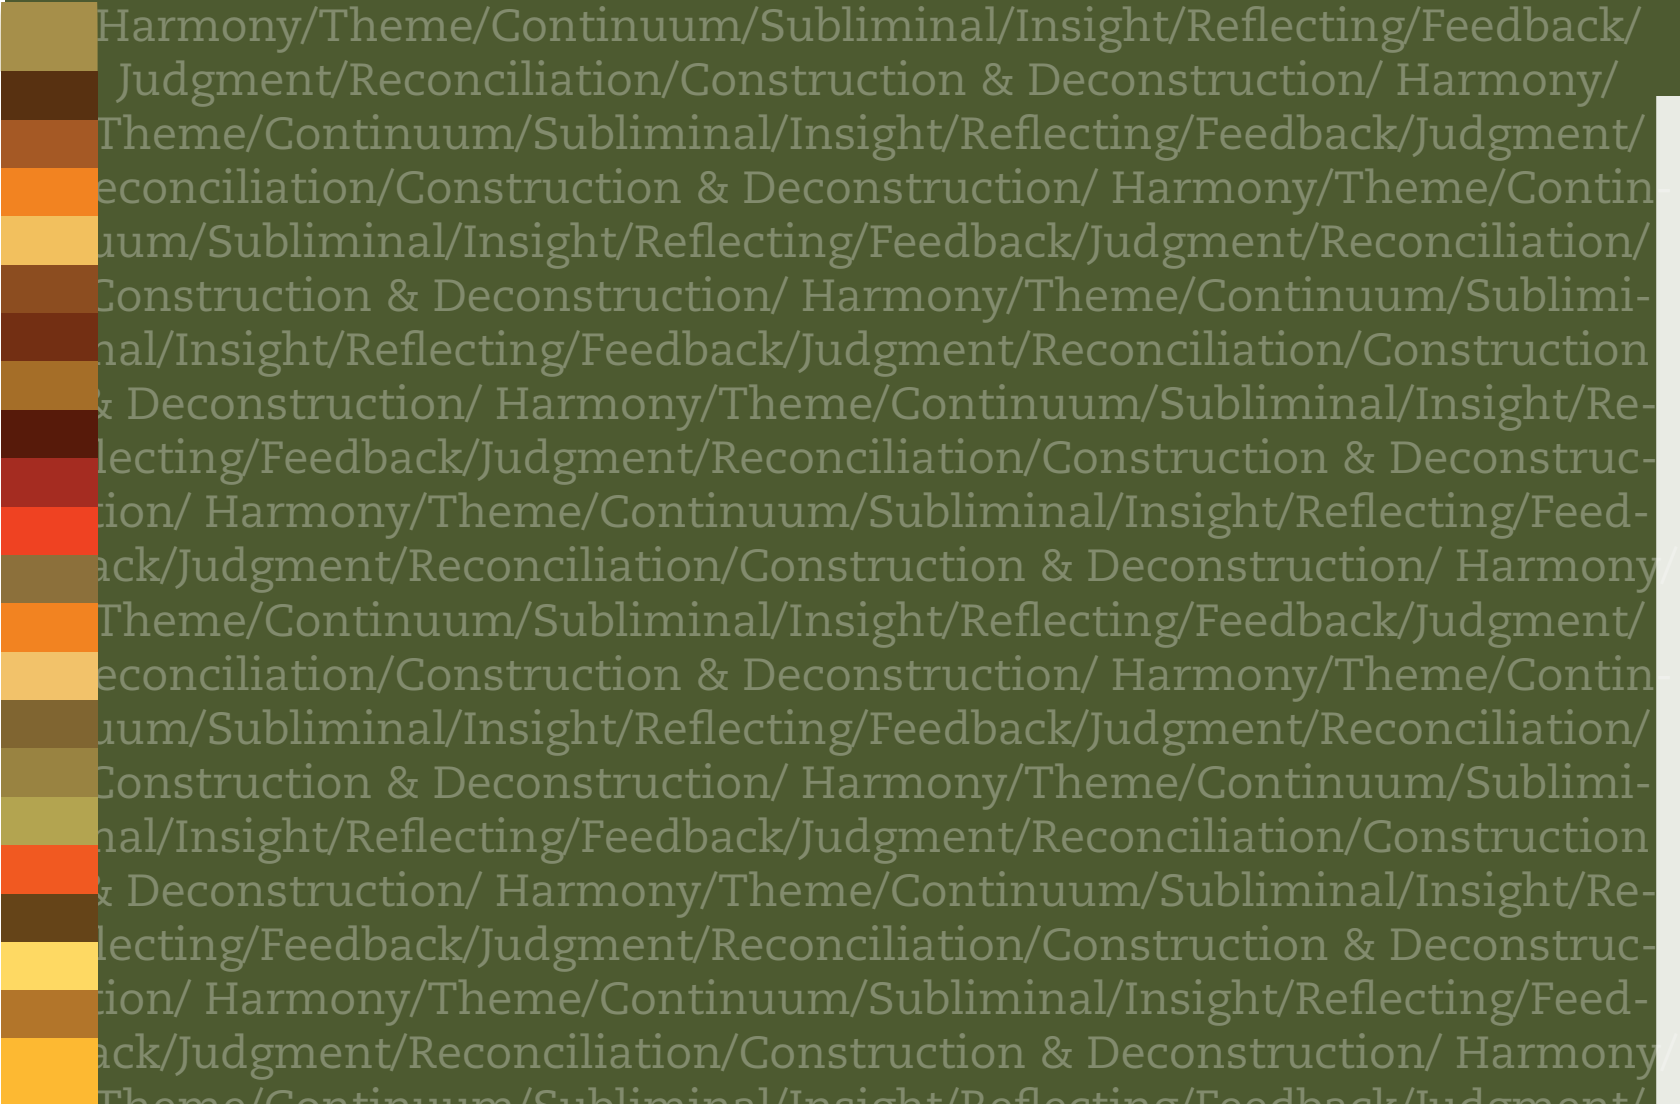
Harmony/Theme/Continuum/Subliminal/Insight/Reflecting/Feedback/ Judgment/Reconciliation/Construction & Deconstruction/ Harmony/ Theme/Continuum/Subliminal/Insight/Reflecting/Feedback/Judgment/ econciliation/Construction & Deconstruction/ Harmony/Theme/Continuum/Subliminal/Insight/Reflecting/Feedback/Judgment/Reconciliation/ Construction & Deconstruction/ Harmony/Theme/Continuum/Subliminal/Insight/Reflecting/Feedback/Judgment/Reconciliation/Construction & Deconstruction/ Harmony/Theme/Continuum/Subliminal/Insight/Reflecting/Feedback/Judgment/Reconciliation/Construction & Deconstruction/ Harmony/Theme/Continuum/Subliminal/Insight/Reflecting/Feedback/Judgment/Reconciliation/Construction & Deconstruction/ Harmony Theme/Continuum/Subliminal/Insight/Reflecting/Feedback/Judgment/ econciliation/Construction & Deconstruction/ Harmony/Theme/Continuum/Subliminal/Insight/Reflecting/Feedback/Judgment/Reconciliation/ Construction & Deconstruction/ Harmony/Theme/Continuum/Subliminal/Insight/Reflecting/Feedback/Judgment/Reconciliation/Construction & Deconstruction/ Harmony/Theme/Continuum/Subliminal/Insight/Reflecting/Feedback/Judgment/Reconciliation/Construction & Deconstruction/ Harmony/Theme/Continuum/Subliminal/Insight/Reflecting/Feedback/Judgment/Reconciliation/Construction & Deconstruction/ Harmony

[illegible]